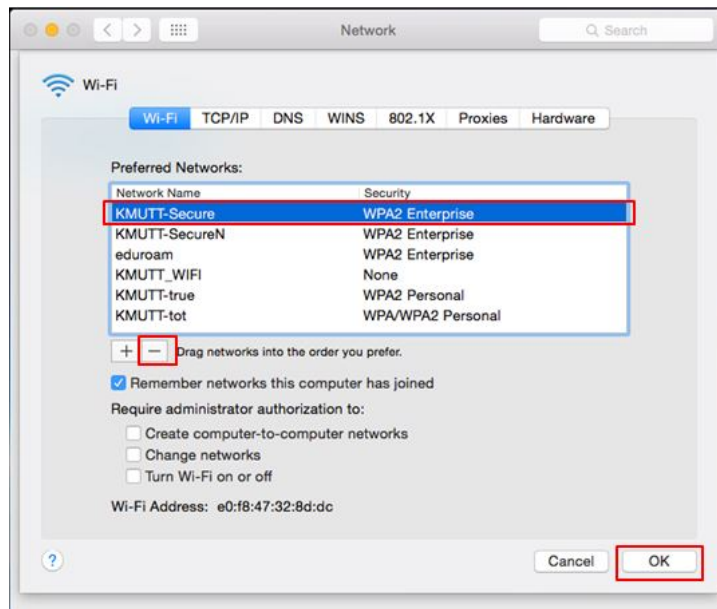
Network

Search

Wi-Fi

Wi-Fi TCP/IP DNS WINS 802.1X Proxies Hardware

Preferred Networks:

| Network Name | Security |
|---|---|
| KMUTT-Secure | WPA2 Enterprise |
| KMUTT-SecureN | WPA2 Enterprise |
| eduroam | WPA2 Enterprise |
| KMUTT_WIFI | None |
| KMUTT-true | WPA2 Personal |
| KMUTT-tot | WPA/WPA2 Personal |

+ − Drag networks into the order you prefer.

Remember networks this computer has joined

Require administrator authorization to:

Create computer-to-computer networks

Change networks

Turn Wi-Fi on or off

Wi-Fi Address: e0:f8:47:32:8d:dc

?

Cancel OK